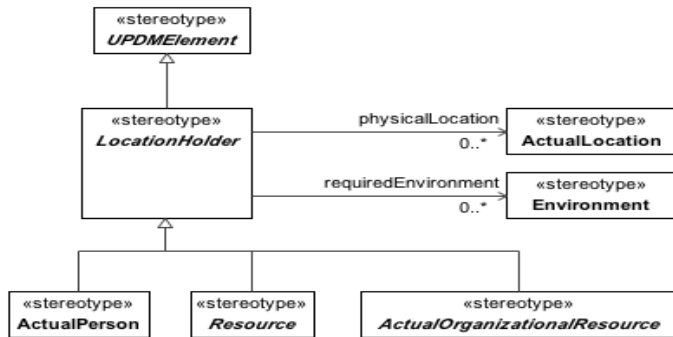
«stereotype»
UPDMElement

«stereotype»
LocationHolder

physicalLocation
0..*

«stereotype»
ActualLocation

requiredEnvironment
0..*

«stereotype»
Environment

«stereotype»
ActualPerson

«stereotype»
Resource

«stereotype»
ActualOrganizationalResource